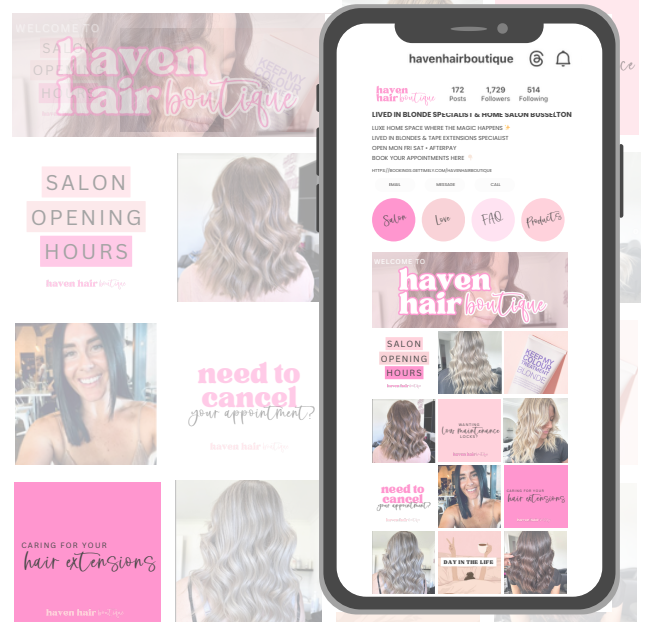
WELCOME TO
haven hair boutique
SALON OPEN HO

SALON OPENING HOURS
haven hair boutique

need to cancel your appointment?
haven hair boutique

CARING FOR YOUR hair extensions
haven hair boutique

havenhairboutique
haven hair boutique
172 Posts
1,729 Followers
514 Following
LIVED IN BLONDE SPECIALIST & HOME SALON BUSSELTON
LUXE HOME SPACE WHERE THE MAGIC HAPPENS
LIVED IN BLONDES & TAPE EXTENSIONS SPECIALIST
OPEN MON FRI SAT • AFTERPAY
BOOK YOUR APPOINTMENTS HERE
HTTPS://BOOKINGS.GETTIMELY.COM/HAVENHAIRBOUTIQUE
EMAIL
MESSAGE
CALL
Salon
Love
FAQ
Products

WELCOME TO
haven hair boutique
SALON OPENING HOURS
KEEP MY COLOUR BLONDE
WANTING low maintenance LOCKS?
need to cancel your appointment?
CARING FOR YOUR hair extensions
DAY IN THE LIFE